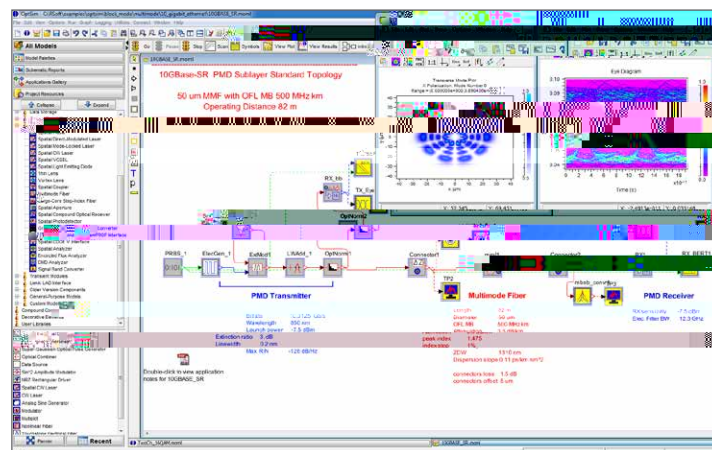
OptSim - C:\Users\...\10GBASE_SR.moml

File Edit View Options Run Graph Logging Utilities Connect Window Help

All Models

Model Palette

Schematic Reports

Applications Gallery

Project Resources

Collapse

Expand

Spatial Semi-Unbounded Laser
Spatial Mode-Locked Laser
Spatial DX Laser
Spatial VCSEL
Spatial Light Emitting Diode
Thin Lens
Vortex Lens
Spatial Coupler
Multimode Fiber
Large-Core Step-Index Fiber
Spatial Aperture
Spatial Compound Optical Receiver
Spatial Photodetector
Spatial Analyzer
Encircled Flux Analyzer
DMD Analyzer
Signal Band Converter
Transient Modules
Compound Component
User Libraries

Optical Combiner
Data Source
NRZ Rectangular Driver
CW Laser
DS Laser
Analog Sine Generator
Modulator
Multiplexer
Nonlinear Fiber

Go
Pause
Stop
Scan
Symbols
View Plot
View Results

10GBASE_SR.moml

10GBase-SR PMD Sublayer Standard Topology

50 um MMF with OFL MB 500 MHz km
Operating Distance 82 m

Transverse Mode Plot

Eye Diagram

RX_bb
OptNorm2
PRBS_1
ElecGen_1
ExtMod1
LWAtt_1
OptNorm1
Connector1
TP2

PMD Transmitter

Multimode Fiber

PMD Receiver

Wavelength 850 nm
Launch power -7.5 dBm
Extinction ratio 3 dB
Linewidth 0.2 nm
Max RIN -128 dB/Hz

Length 82 m
Diameter 50 um
OFL MB 500 MHz km
peak index 1.475
index step 1%
2DW 1310 nm
Dispersion slope 0.11 ps/nm^2
connectors loss 1.5 dB
connectors offset 5 um

Rec. Filter BW 12.3 GHz

Double-click to view application notes for 10GBASE_SR

Recent

10GBASE_SR.moml